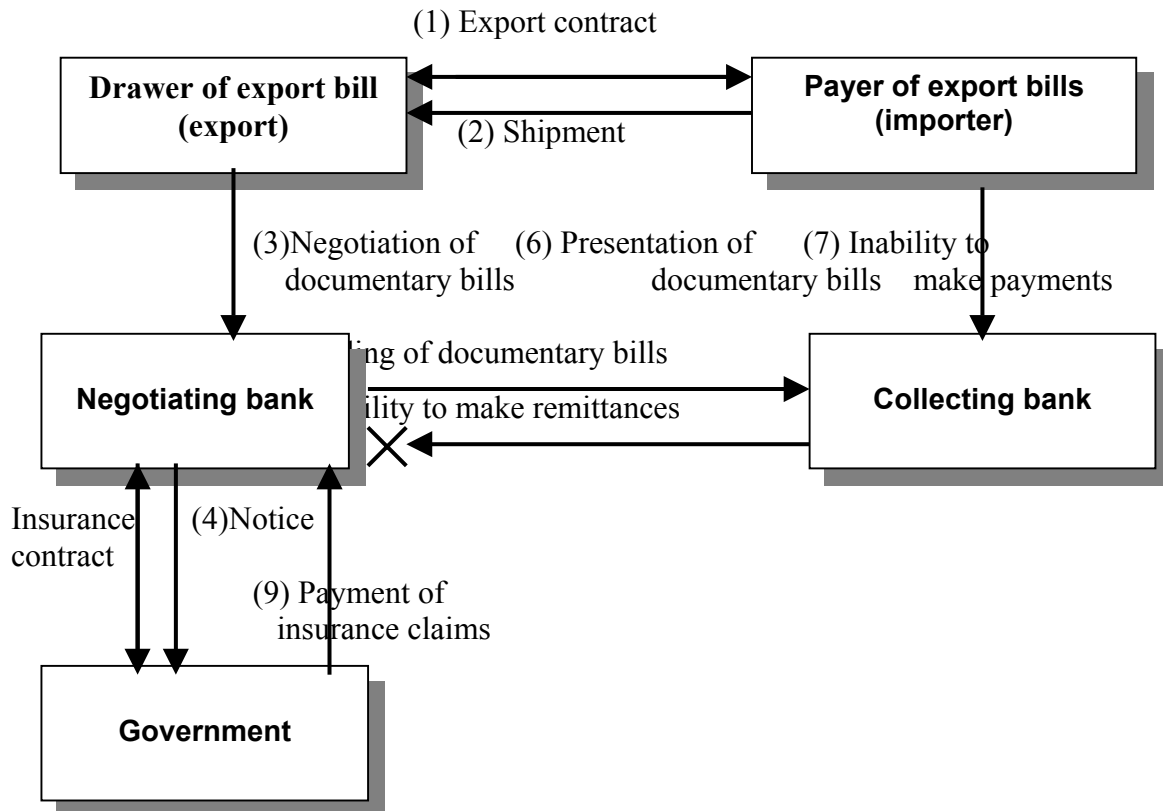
(1) Export contract

Drawer of export bill (export)

(2) Shipment

Payer of export bills (importer)

(3)Negotiation of documentary bills

(6) Presentation of documentary bills

(7) Inability to make payments

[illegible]ing of documentary bills

Negotiating bank

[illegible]ility to make remittances

Collecting bank

Insurance contract

(4)Notice

(9) Payment of insurance claims

Government